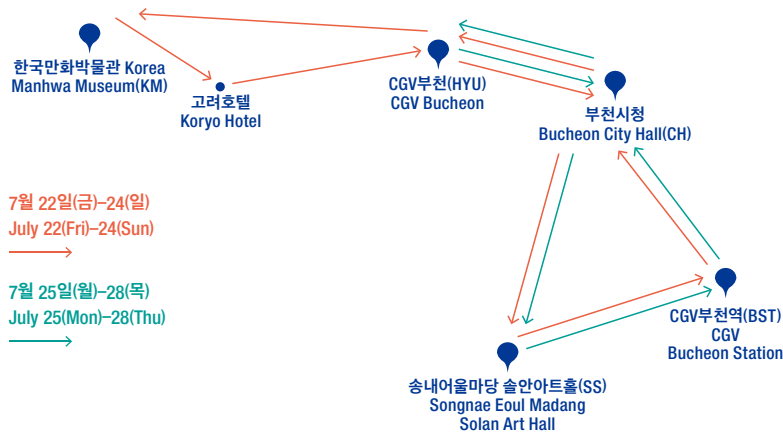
한국만화박물관 Korea Manhwa Museum(KM)

고려호텔
Koryo Hotel

CGV부천(HYU)
CGV Bucheon

부천시청
Bucheon City Hall(CH)

7월 22일(금)–24(일)
July 22(Fri)–24(Sun)

7월 25일(월)–28(목)
July 25(Mon)–28(Thu)

CGV부천역(BST)
CGV
Bucheon Station

송내어울마당 솔안아트홀(SS)
Songnae Eoul Madang
Solan Art Hall